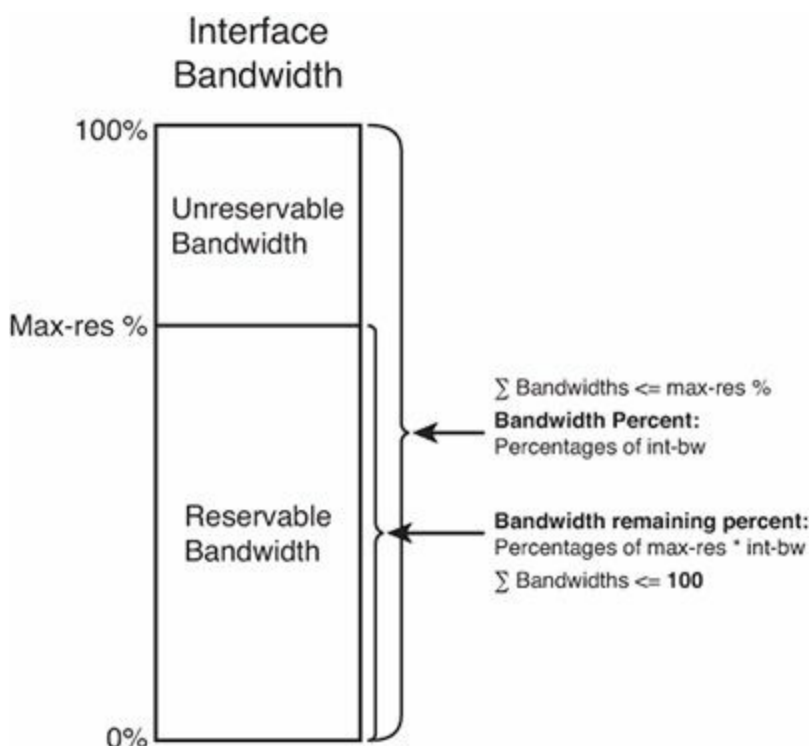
Interface Bandwidth

100%

Unreservable Bandwidth

Max-res %

Reservable Bandwidth

0%

$\sum$ Bandwidths <= max-res %

**Bandwidth Percent:**
Percentages of int-bw

**Bandwidth remaining percent:**
Percentages of max-res * int-bw

$\sum$ Bandwidths <= **100**